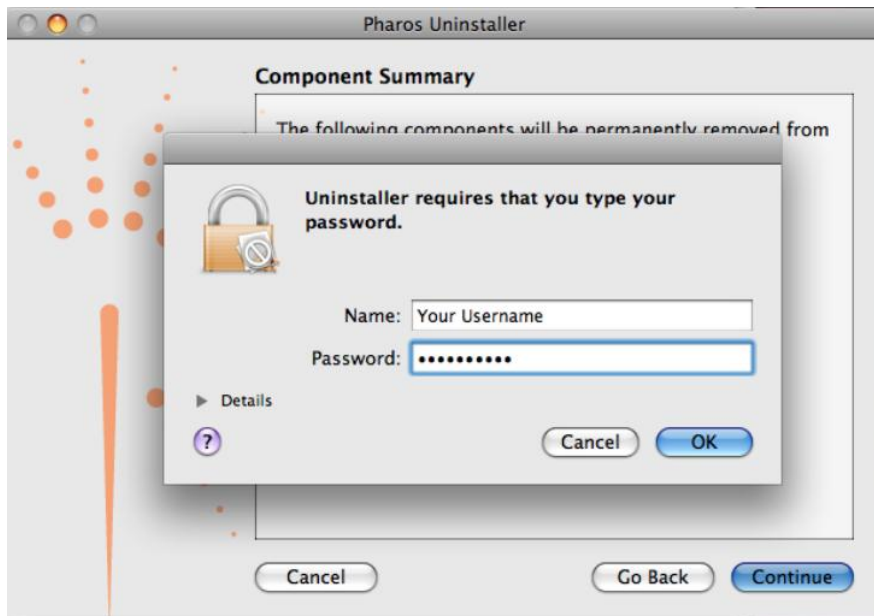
Pharos Uninstaller

Component Summary

The following components will be permanently removed from

Uninstaller requires that you type your password.

Name: Your Username

Password: •••••••••••

Details

?

Cancel

OK

Cancel

Go Back

Continue